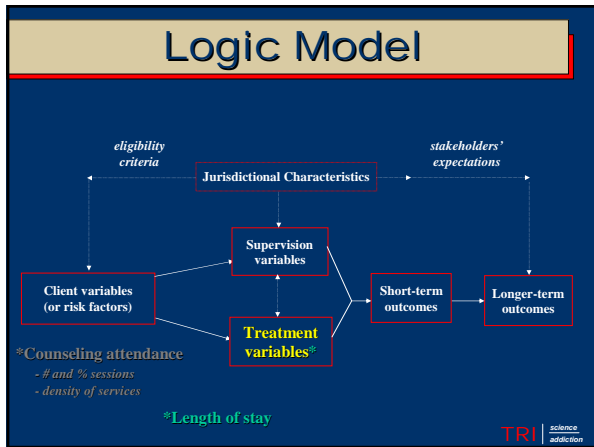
Logic Model

eligibility criteria

stakeholders' expectations

Jurisdictional Characteristics

Supervision variables

Client variables (or risk factors)

Short-term outcomes

Longer-term outcomes

Treatment variables*

*Counseling attendance
- # and % sessions
- density of services

*Length of stay

TRI science addiction